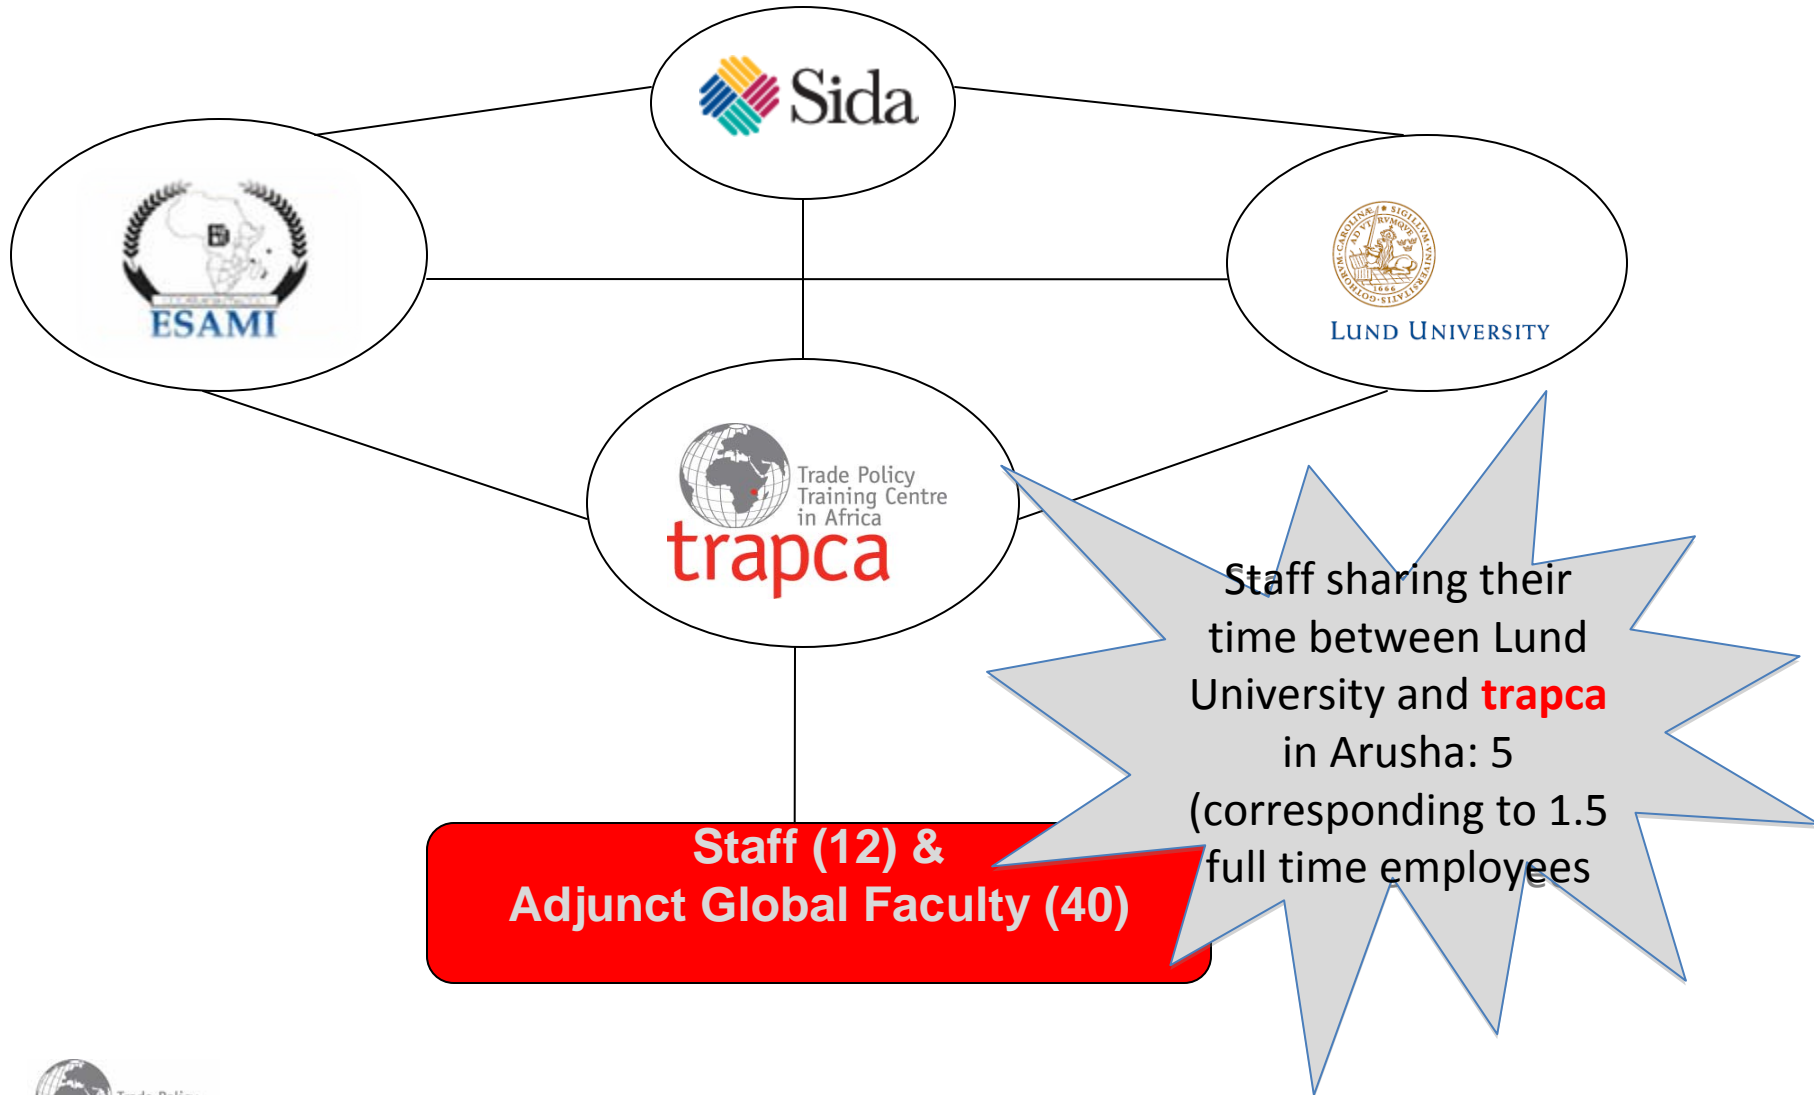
Sida

ESAMI

LUND UNIVERSITY

Trade Policy Training Centre in Africa
trapca

Staff sharing their time between Lund University and trapca in Arusha: 5 (corresponding to 1.5 full time employees

Staff (12) &
Adjunct Global Faculty (40)